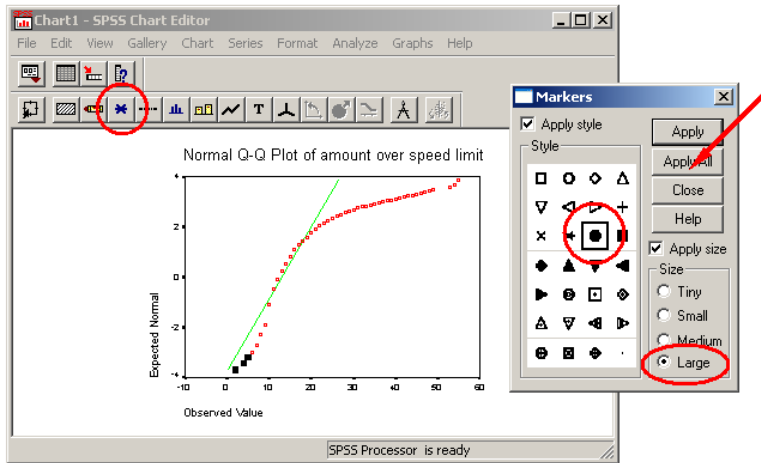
Chart1 - SPSS Chart Editor

File Edit View Gallery Chart Series Format Analyze Graphs Help

Normal Q-Q Plot of amount over speed limit

Expected Normal

4
2
0
-2
-4

-10 0 10 20 30 40 50 60

Observed Value

SPSS Processor is ready

Markers

Apply style

Style

Apply

Apply All

Close

Help

Apply size

Size

Tiny

Small

Medium

Large